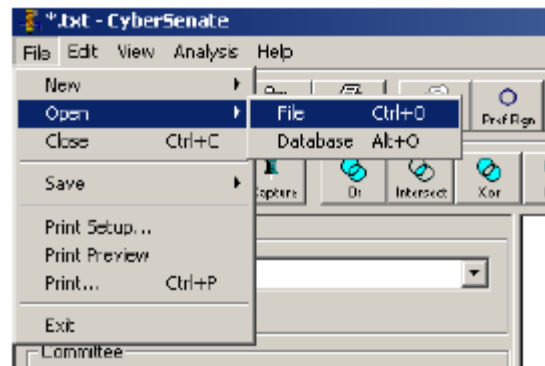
*.txt - CyberSenate

File Edit View Analysis Help

New
Open
Close Ctrl+C
Save
Print Setup...
Print Preview
Print... Ctrl+P
Exit

File Ctrl+O
Database Alt+O

Pref Rgn
Capture
Or
Intersect
Xor

Committee